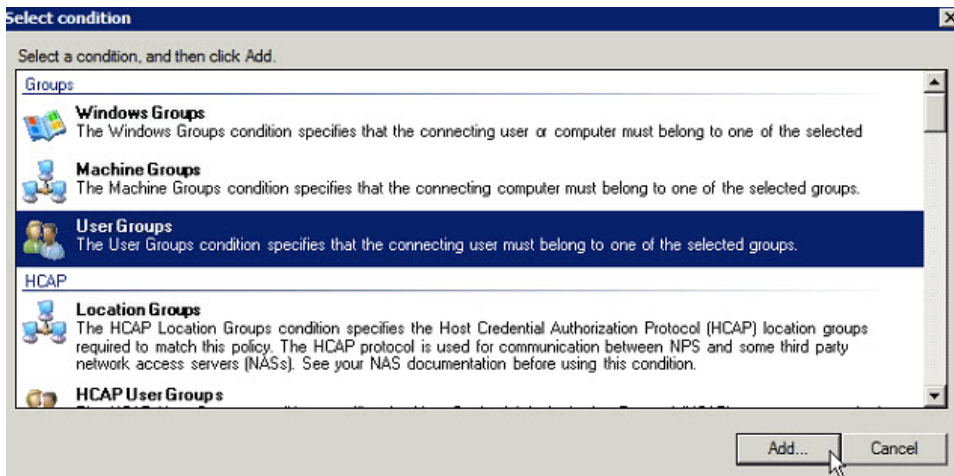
Select condition

Select a condition, and then click Add.

Groups

Windows Groups
The Windows Groups condition specifies that the connecting user or computer must belong to one of the selected

Machine Groups
The Machine Groups condition specifies that the connecting computer must belong to one of the selected groups.

User Groups
The User Groups condition specifies that the connecting user must belong to one of the selected groups.

HCAP

Location Groups
The HCAP Location Groups condition specifies the Host Credential Authorization Protocol (HCAP) location groups required to match this policy. The HCAP protocol is used for communication between NPS and some third party network access servers (NASs). See your NAS documentation before using this condition.

HCAP User Groups
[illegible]

Add...
Cancel